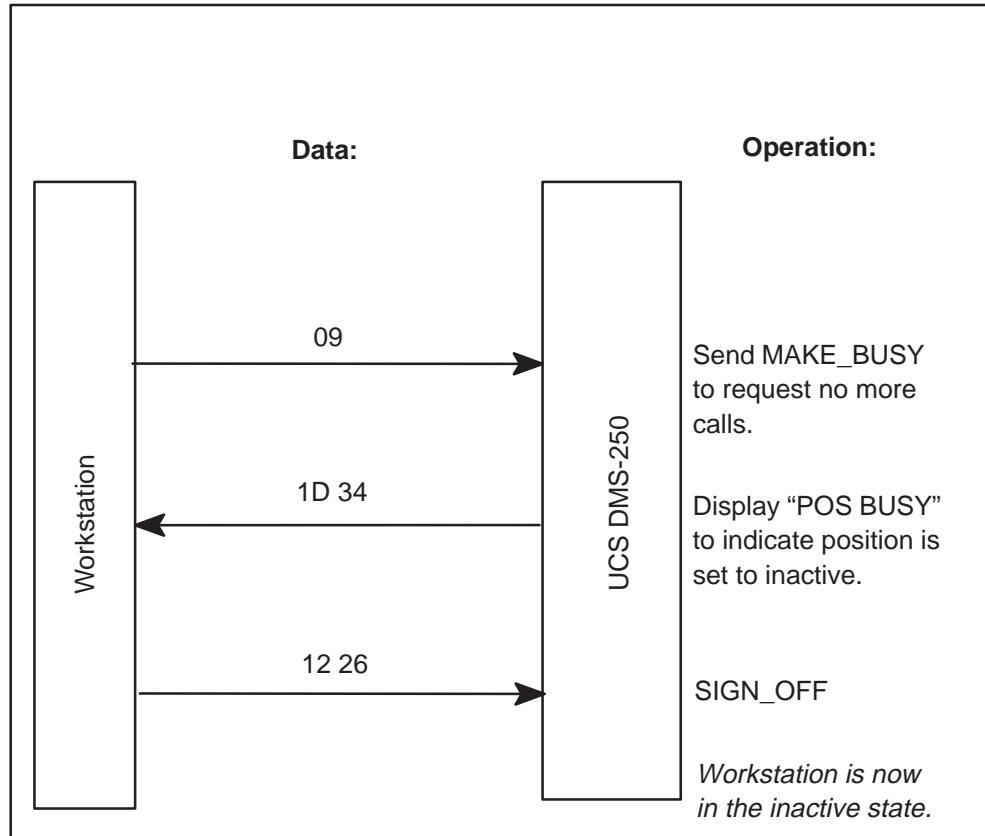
Data:

Operation:

Workstation

UCS DMS-250

09

Send MAKE_BUSY to request no more calls.

1D 34

Display “POS BUSY” to indicate position is set to inactive.

12 26

SIGN_OFF

Workstation is now in the inactive state.